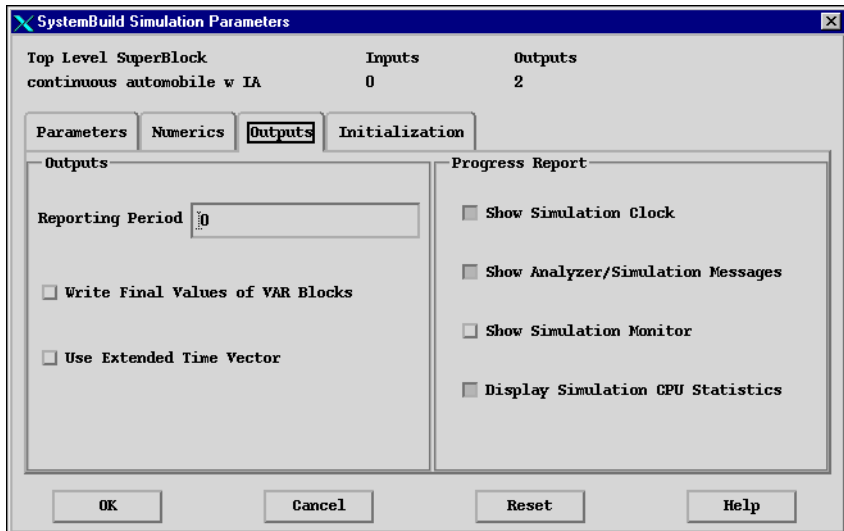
SystemBuild Simulation Parameters

| Top Level SuperBlock | Inputs | Outputs |
|---|---|---|
| continuous automobile w IA | 0 | 2 |

Parameters | Numerics | Outputs | Initialization

Outputs

Reporting Period 0

Write Final Values of VAR Blocks

Use Extended Time Vector

Progress Report

Show Simulation Clock

Show Analyzer/Simulation Messages

Show Simulation Monitor

Display Simulation CPU Statistics

OK | Cancel | Reset | Help